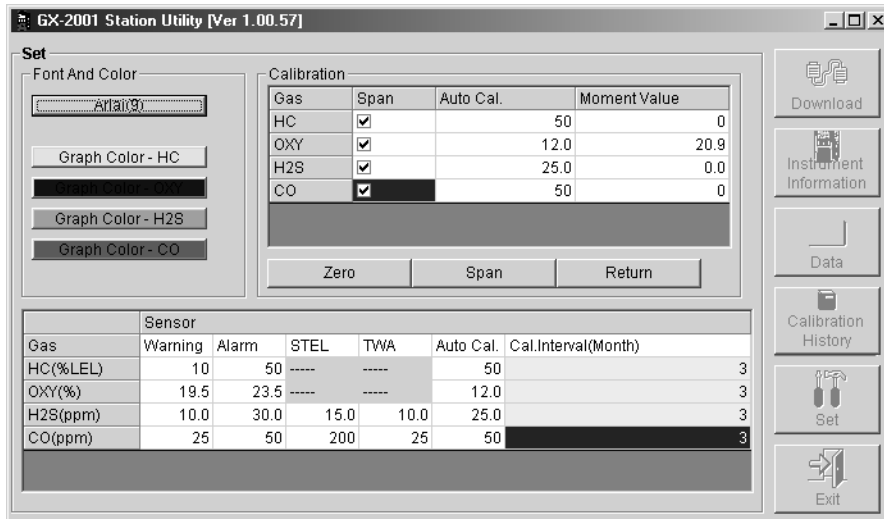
GX-2001 Station Utility [Ver 1.00.57]

Set

Font And Color

Arial(9)

Graph Color - HC

Graph Color - OXY

Graph Color - H2S

Graph Color - CO

Calibration

| Gas | Span | Auto Cal. | Moment Value |
|---|---|---|---|
| HC | ☑ | 50 | 0 |
| OXY | ☑ | 12.0 | 20.9 |
| H2S | ☑ | 25.0 | 0.0 |
| CO | ☑ | 50 | 0 |

Zero Span Return

| | Sensor | | | | | |
|---|---|---|---|---|---|---|
| Gas | Warning | Alarm | STEL | TWA | Auto Cal. | Cal.Interval(Month) |
| HC(%LEL) | 10 | 50 | ----- | ----- | 50 | 3 |
| OXY(%) | 19.5 | 23.5 | ----- | ----- | 12.0 | 3 |
| H2S(ppm) | 10.0 | 30.0 | 15.0 | 10.0 | 25.0 | 3 |
| CO(ppm) | 25 | 50 | 200 | 25 | 50 | 3 |

Download

Instrument Information

Data

Calibration History

Set

Exit